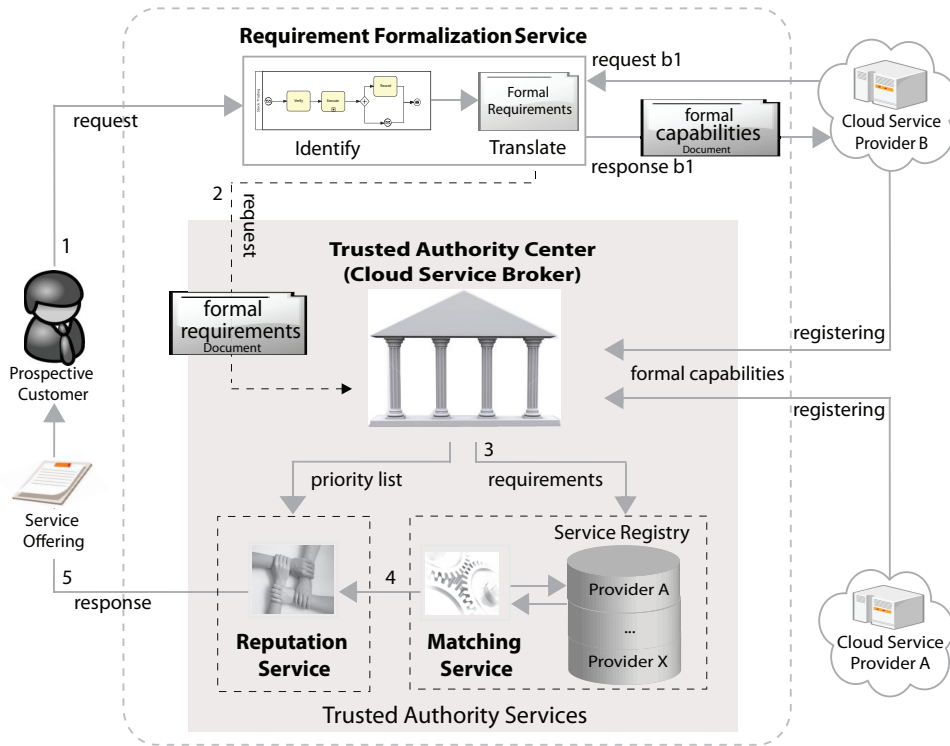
Requirement Formalization Service

request b1

Identify

Verify

Execute

Record

Formal Requirements

Translate

formal capabilities Document

response b1

Cloud Service Provider B

request

1

2

request

Prospective Customer

Trusted Authority Center (Cloud Service Broker)

formal requirements Document

registering

formal capabilities

registering

Service Offering

priority list

3

requirements

Service Registry

5

4

Provider A

...

Provider X

response

Reputation Service

Matching Service

Cloud Service Provider A

Trusted Authority Services